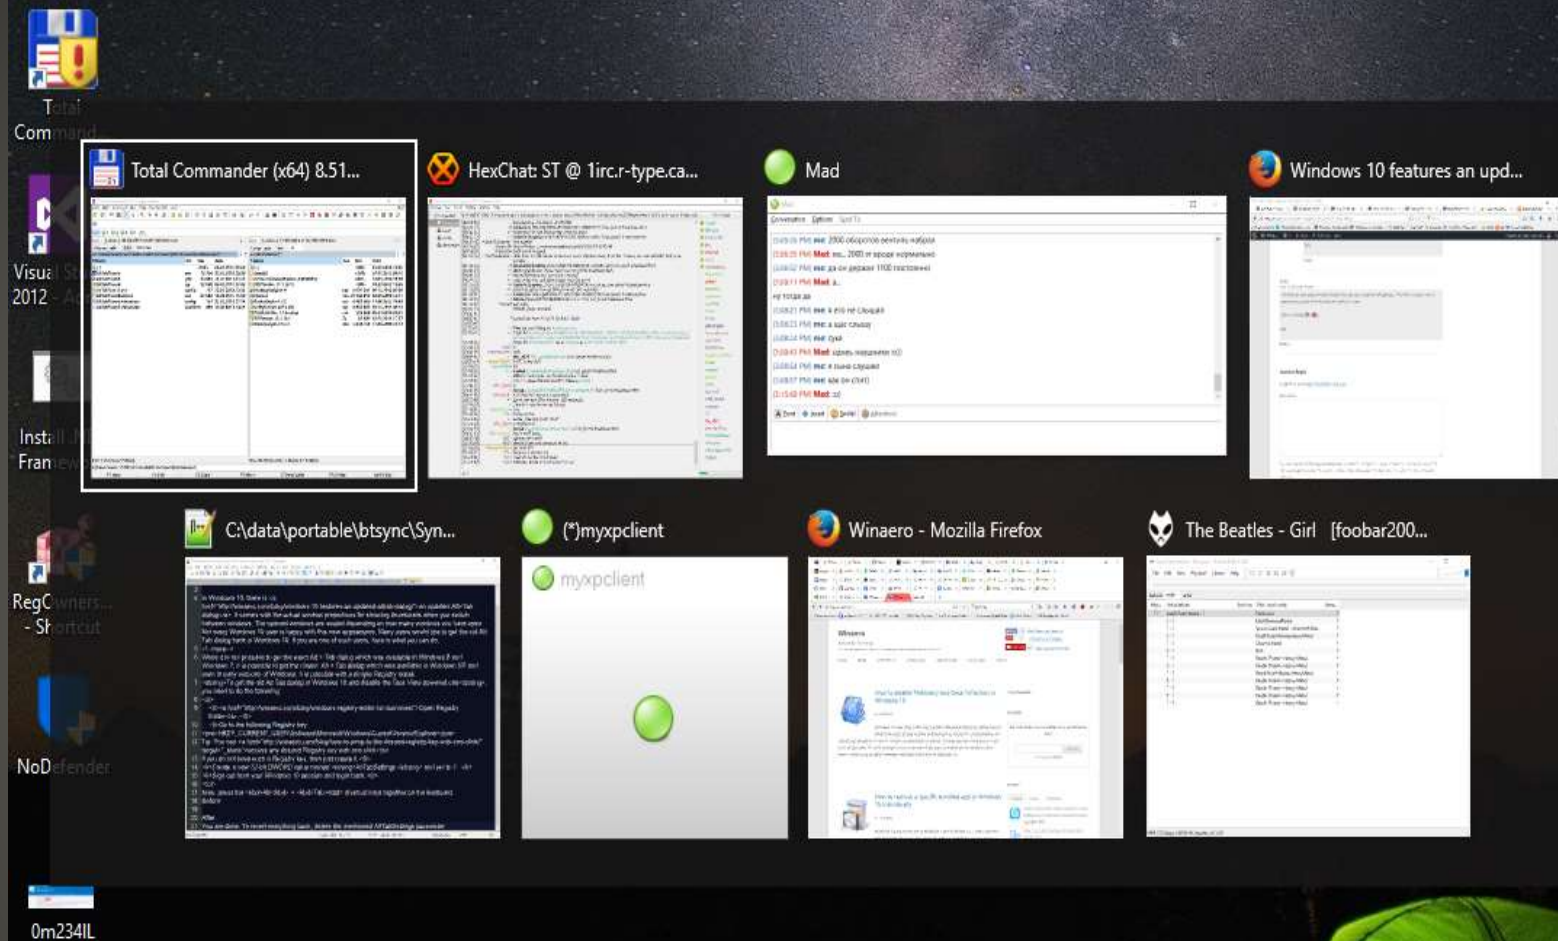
Total Commander

Visual Studio 2012 - Ac

Install Framework

RegOwners - Shortcut

NoDefender

0m234IL

Total Commander (x64) 8.51...

HexChat: ST @ 1irc.r-type.ca...

Mad

Windows 10 features an upd...

C:\data\portable\btsync\Syn...

(*)myxpclient

Winaero - Mozilla Firefox

The Beatles - Girl [foobar200...

myxpclient